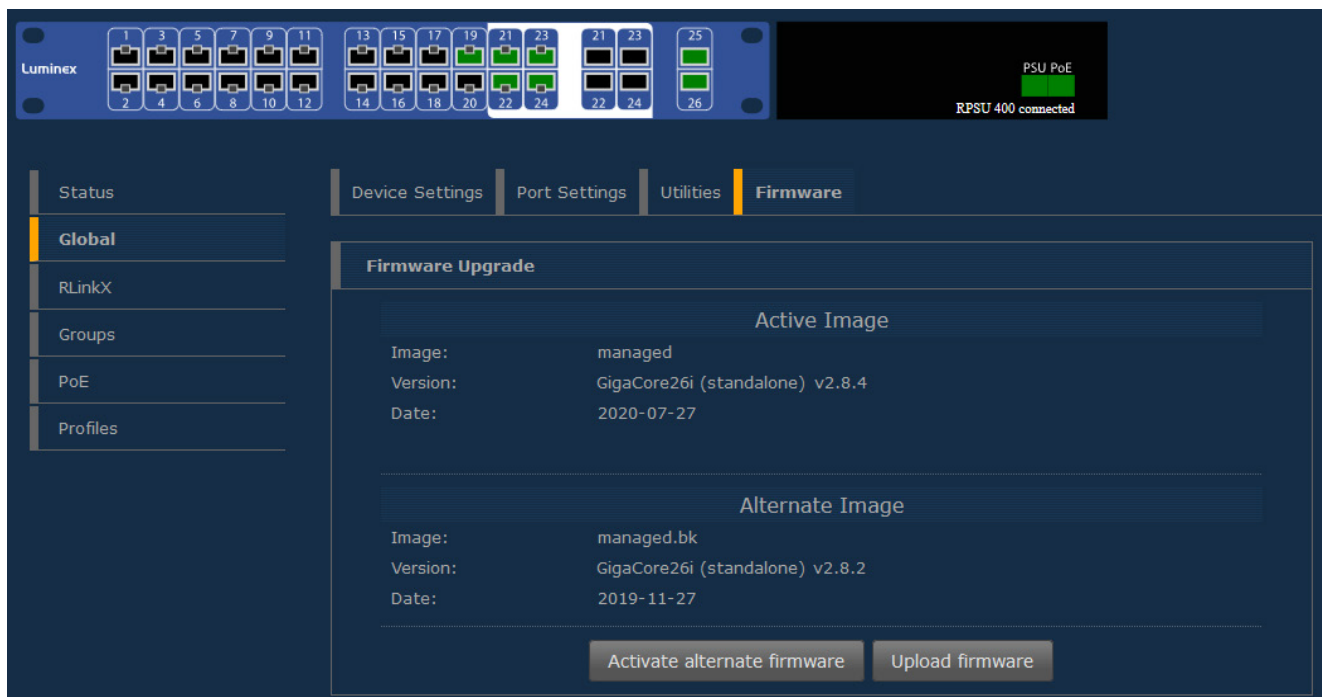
Luminex

1 3 5 7 9 11
2 4 6 8 10 12
13 15 17 19 21 23
14 16 18 20 22 24
21 23
22 24
25
26

PSU PoE
RPSU 400 connected

Status
Global
RLinkX
Groups
PoE
Profiles

Device Settings | Port Settings | Utilities | Firmware

Firmware Upgrade

Active Image
Image: managed
Version: GigaCore26i (standalone) v2.8.4
Date: 2020-07-27

Alternate Image
Image: managed.bk
Version: GigaCore26i (standalone) v2.8.2
Date: 2019-11-27

Activate alternate firmware
Upload firmware